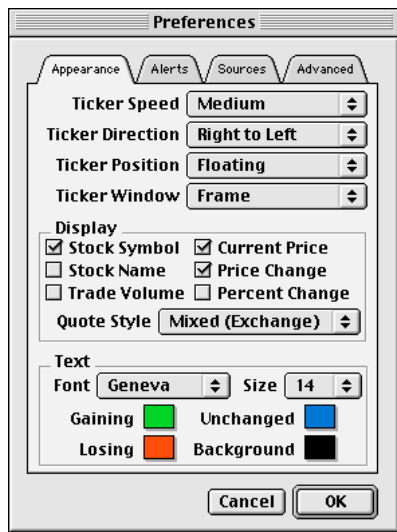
Preferences

Appearance | Alerts | Sources | Advanced

Ticker Speed Medium

Ticker Direction Right to Left

Ticker Position Floating

Ticker Window Frame

Display

☑ Stock Symbol ☑ Current Price
☐ Stock Name ☑ Price Change
☐ Trade Volume ☐ Percent Change

Quote Style Mixed (Exchange)

Text

Font Geneva Size 14

Gaining Unchanged

Losing Background

Cancel OK